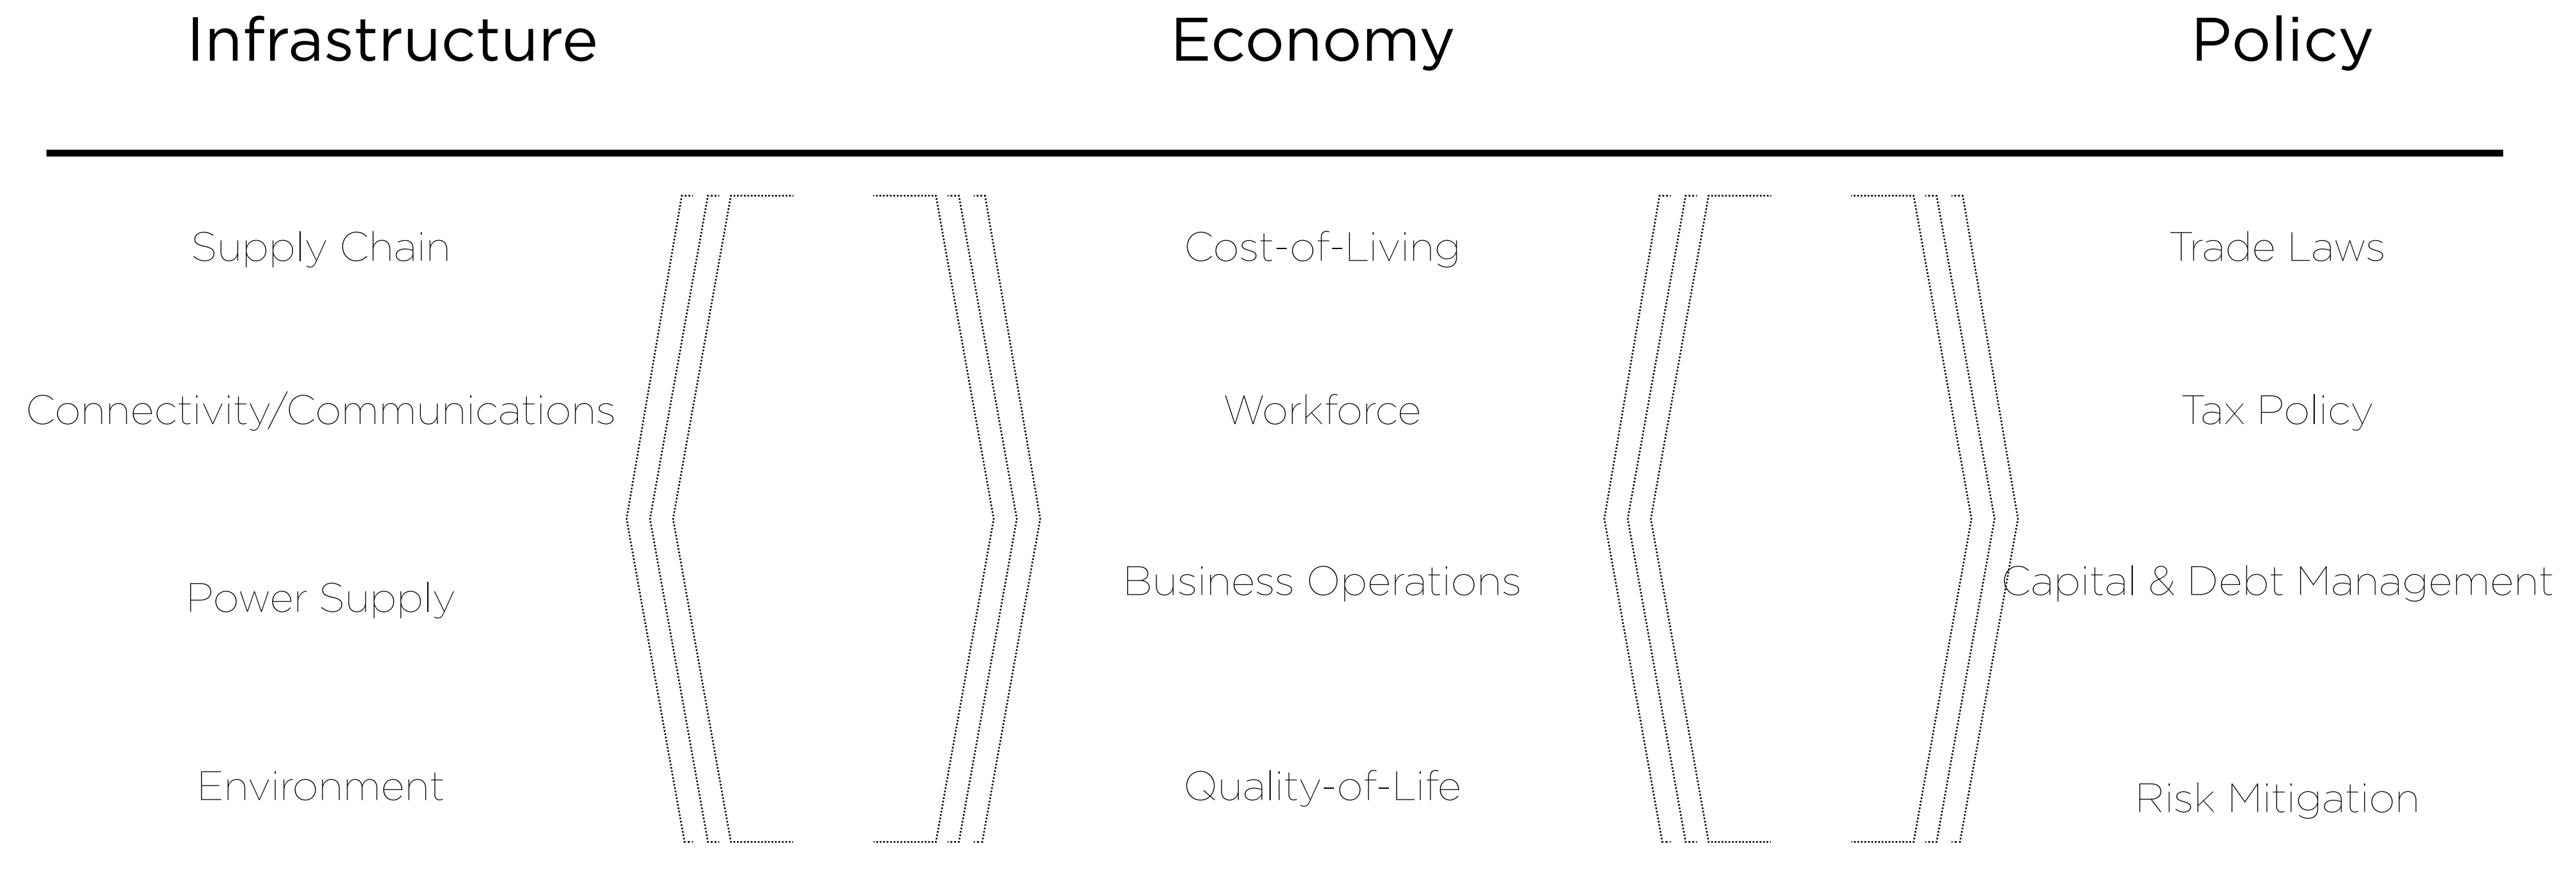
Infrastructure

Economy

Policy

Supply Chain

Connectivity/Communications

Power Supply

Environment

Cost-of-Living

Workforce

Business Operations

Quality-of-Life

Trade Laws

Tax Policy

Capital & Debt Management

Risk Mitigation